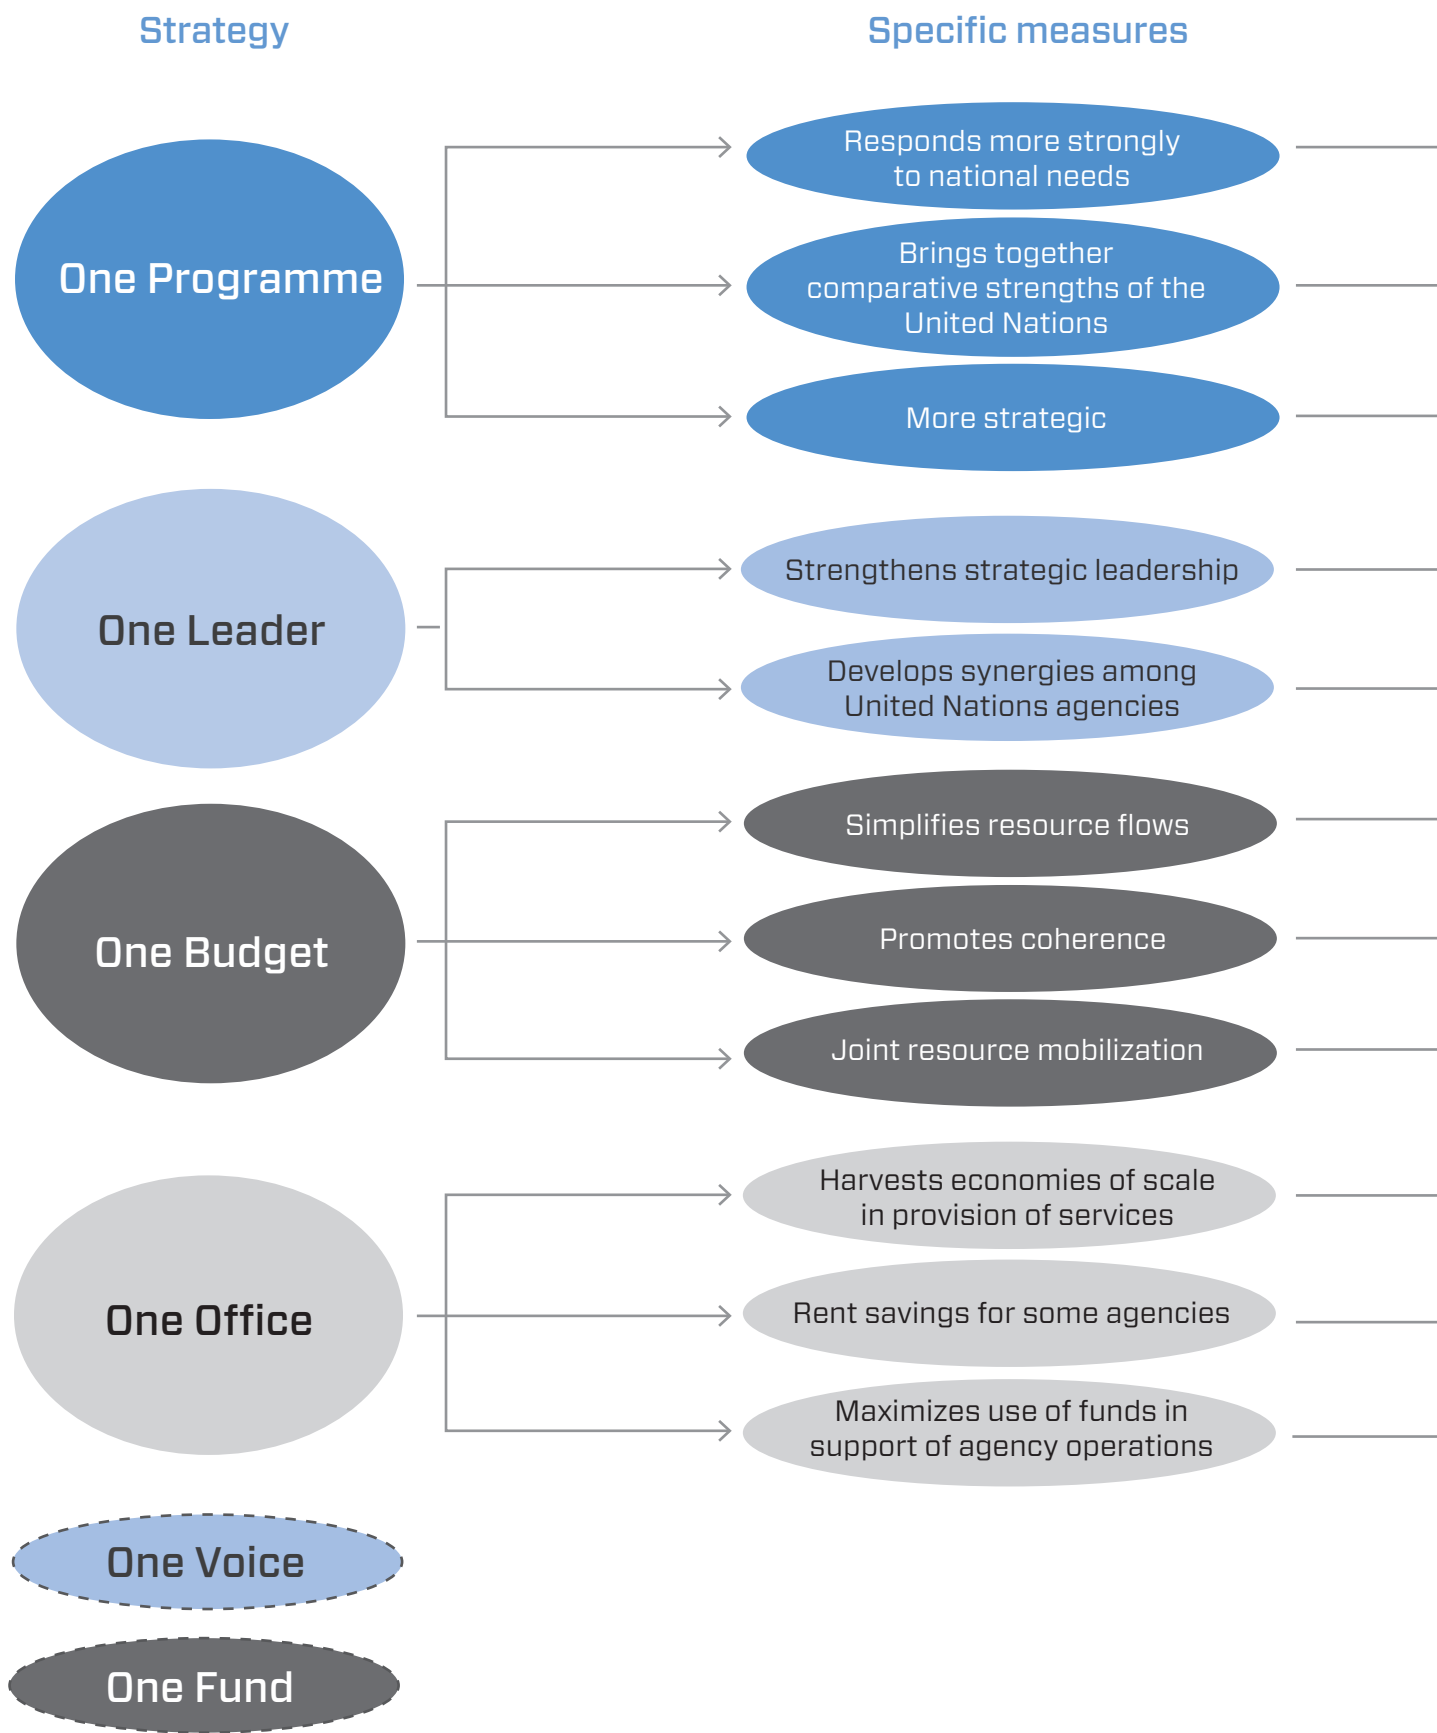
Strategy

Specific measures

One Programme

Responds more strongly to national needs

Brings together comparative strengths of the United Nations

More strategic

One Leader

Strengthens strategic leadership

Develops synergies among United Nations agencies

One Budget

Simplifies resource flows

Promotes coherence

Joint resource mobilization

One Office

Harvests economies of scale in provision of services

Rent savings for some agencies

Maximizes use of funds in support of agency operations

One Voice

One Fund